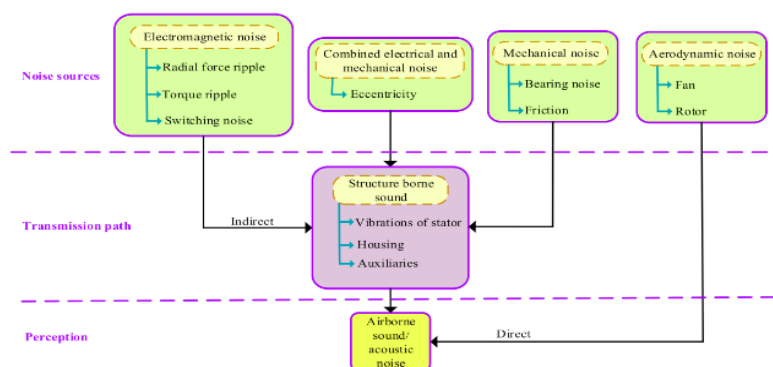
Noise sources

Electromagnetic noise
Radial force ripple
Torque ripple
Switching noise

Combined electrical and mechanical noise
Eccentricity

Mechanical noise
Bearing noise
Friction

Aerodynamic noise
Fan
Rotor

Transmission path

Indirect

Structure borne sound
Vibrations of stator
Housing
Auxiliaries

Perception

Airborne sound/ acoustic noise

Direct